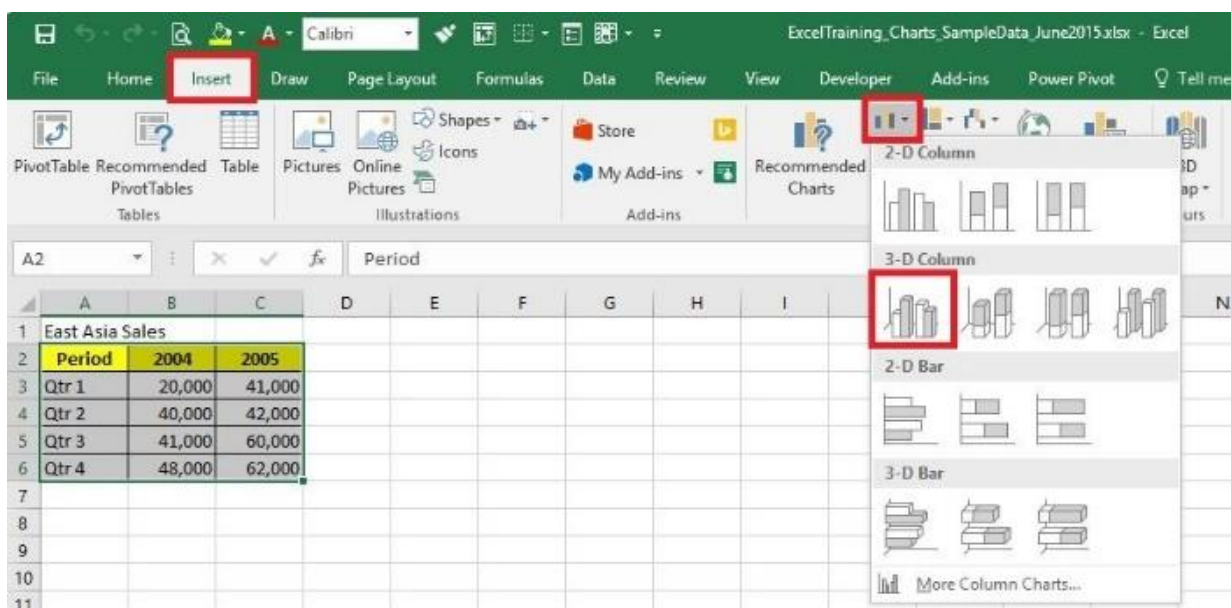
Calibri

ExcelTraining_Charts_SampleData_June2015.xlsx - Excel

File Home Insert Draw Page Layout Formulas Data Review View Developer Add-ins Power Pivot Tell me

PivotTable Recommended PivotTables Table
Tables

Pictures Online Pictures Shapes Icons
Illustrations

Store
My Add-ins
Add-ins

Recommended Charts

2-D Column

3-D Column

2-D Bar

3-D Bar

More Column Charts...

3D
ap
urs

A2 Period

| | A | B | C | D | E | F | G | H | I | N |
|---|---|---|---|---|---|---|---|---|---|---|
| 1 | East Asia Sales | | | | | | | | | |
| 2 | Period | 2004 | 2005 | | | | | | | |
| 3 | Qtr 1 | 20,000 | 41,000 | | | | | | | |
| 4 | Qtr 2 | 40,000 | 42,000 | | | | | | | |
| 5 | Qtr 3 | 41,000 | 60,000 | | | | | | | |
| 6 | Qtr 4 | 48,000 | 62,000 | | | | | | | |
| 7 | | | | | | | | | | |
| 8 | | | | | | | | | | |
| 9 | | | | | | | | | | |
| 10 | | | | | | | | | | |
| 11 | | | | | | | | | | |